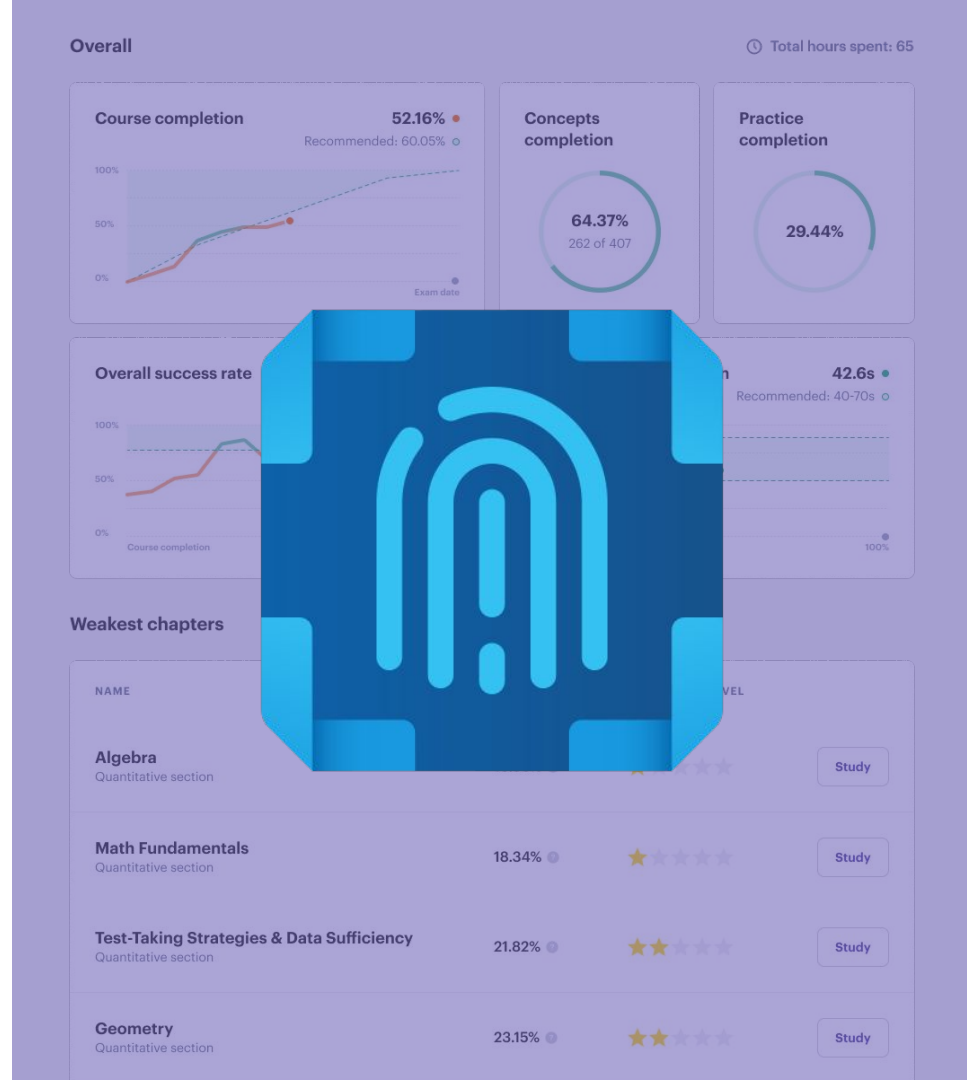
Overall

Total hours spent: 65

Course completion

52.16%

Recommended: 60.05%

100%

50%

0%

Exam date

Concepts completion

64.37%

262 of 407

Practice completion

29.44%

Overall success rate

100%

50%

0%

Course completion

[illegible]n

42.6s

Recommended: 40-70s

100%

Weakest chapters

NAME

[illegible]VEL

Algebra

Quantitative section

Study

Math Fundamentals

Quantitative section

18.34%

Study

Test-Taking Strategies & Data Sufficiency

Quantitative section

21.82%

Study

Geometry

Quantitative section

23.15%

Study